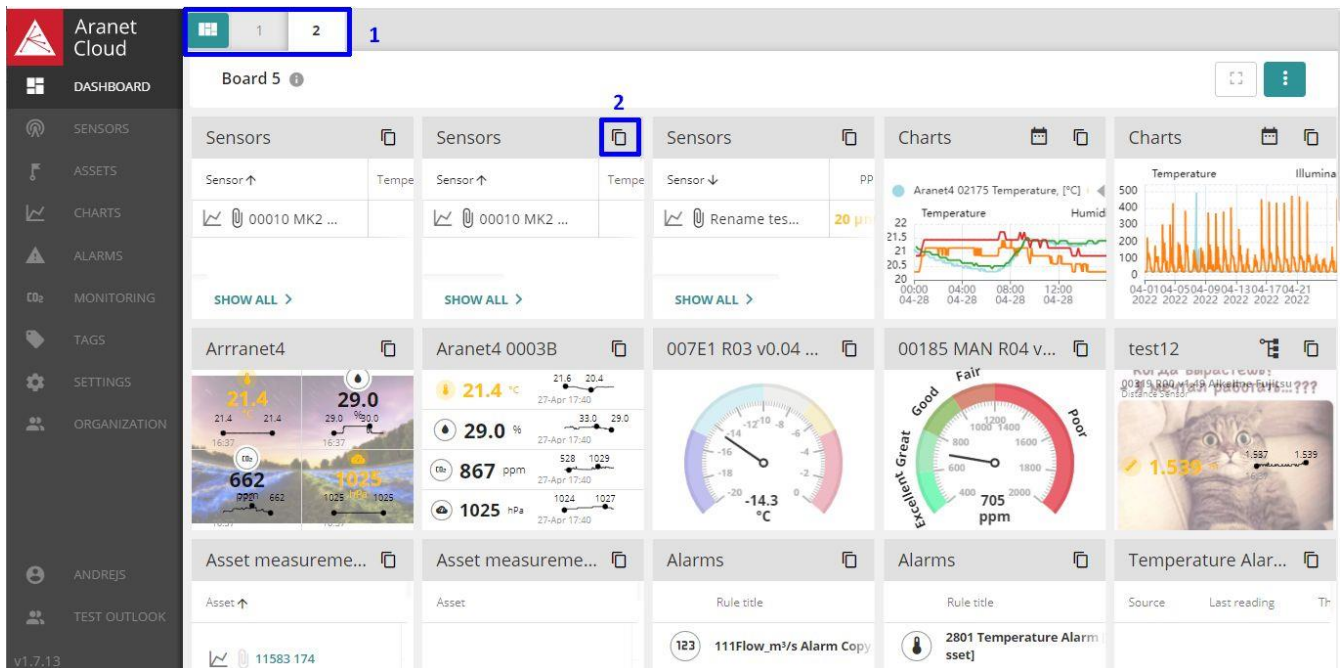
Aranet Cloud

DASHBOARD
SENSORS
ASSETS
CHARTS
ALARMS
MONITORING
TAGS
SETTINGS
ORGANIZATION
ANDREJS
TEST OUTLOOK
v1.7.13

1 2
1

Board 5

2

Sensors
Sensor ↑ Tempe
00010 MK2 ...
SHOW ALL >

Sensors
Sensor ↑ Tempe
00010 MK2 ...
SHOW ALL >

Sensors
Sensor ↓ PP
Rename tes... 20 p
SHOW ALL >

Charts
Aranet4 02175 Temperature, [°C]
Temperature Humid
22
21.5
21
20.5
20
00:00 04-28 04:00 04-28 08:00 04-28 12:00 04-28

Charts
Temperature Illumina
500
400
300
200
100
0
04-01 2022 04-05 2022 04-09 2022 04-13 2022 04-17 2022 04-21 2022

Arrranet4
21.4
21.4 21.4
16:37
29.0
29.0 30.0
16:37
662
662
1025
1025 1025

Aranet4 0003B
21.4 °C 21.6 20.4 27-Apr 17:40
29.0 % 33.0 29.0 27-Apr 17:40
867 ppm 528 1029 27-Apr 17:40
1025 hPa 1024 1027 27-Apr 17:40

007E1 R03 v0.04 ...
-14 -12 -10 -8 -16 -6 -18 -4 -20 -2 0
-14.3 °C

00185 MAN R04 v...
Fair Good Poor Great Excellent
1000 1200 1400 800 1600 600 1800 400 2000
705 ppm

test12
Когда вырастешь?
00319 R00 v1.19 Alkeltne Fujitsu ???
Distance Sensor
1.539 1.537 1.539

Asset measureme...
Asset ↑
11583 174

Asset measureme...
Asset

Alarms
Rule title
111Flow_m³/s Alarm Copy

Alarms
Rule title
2801 Temperature Alarm sset]

Temperature Alar...
Source Last reading Th